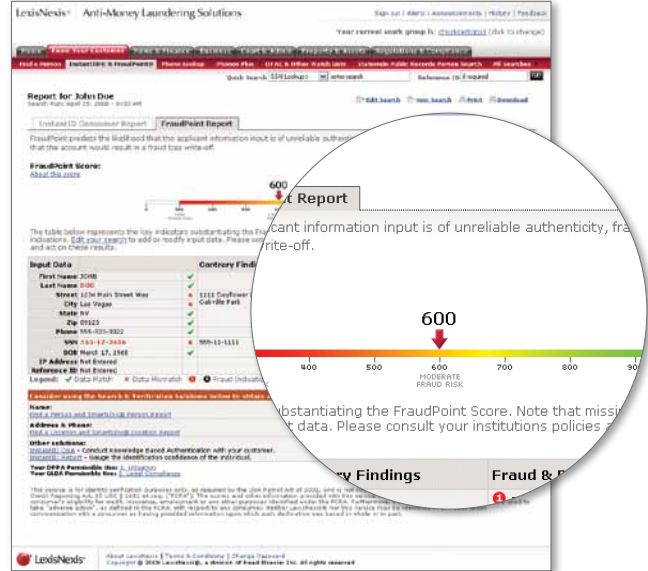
LexisNexis® Anti-Money Laundering Solutions

Sign out | Alerts | Announcements | History | Feedback

Your current search group is: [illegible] (click to change)

Home | Know Your Customer | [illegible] | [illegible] | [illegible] | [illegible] | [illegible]

Find a Person | InstantID & FraudPoint | Phone Lookup | Phones Plus | OFAC & Other Watch Lists | Customize Public Records Person Search | All Searches

Quick Search SSN Lookup | enter search | Reference ID: Required

Report for: John Doe

Edit Search | New Search | Print | Download

InstantID Consumer Report | FraudPoint Report

FraudPoint predicts the likelihood that the applicant information input is of unreliable authenticity, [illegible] that the account would result in a fraud loss write-off.

FraudPoint Score:

About this score

600

The table below represents the key indicators substantiating the FraudPoint Score. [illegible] indicators. Edit your search to add or modify input data. Please consult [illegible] and act on these results.

| Input Data | | | Contrary Findings |
|---|---|---|---|
| First Name | JOHN | | |
| Last Name | DOE | | |
| Street | 1234 Main Street Way | | 1111 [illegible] |
| City | Las Vegas | | Oakville Park |
| State | NV | | |
| Zip | 89123 | | |
| Phone | 555-555-5522 | | |
| SSN | 555-12-3456 | | 555-11-1111 |
| DOB | March 17, 1965 | | |
| IP Address | Not Entered | | |
| Reference ID | Not Entered | | |

Legend: ✓ Data Match ✗ Data Mismatch ● Fraud Indicator

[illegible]

Name:
Find a Person and SmartLinx® Person Report

Address & Phone:
Find a Location and SmartLinx® Location Report

Other solutions:
InstantID Q&A - Conduct Knowledge Based Authentication with your customer.
InstantID Report - Gauge the identification confidence of the individual.

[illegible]

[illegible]

About LexisNexis | Terms & Conditions | Change Password
Copyright © 2008 LexisNexis®, a division of Reed Elsevier Inc. All rights reserved

LexisNexis®

t Report

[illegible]cant information input is of unreliable authenticity, fra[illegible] write-off.

600

300 400 500 600 700 800 90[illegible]

MODERATE FRAUD RISK

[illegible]bstantiating the FraudPoint Score. Note that missi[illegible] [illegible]t data. Please consult your institutions policies a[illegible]

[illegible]y Findings | Fraud & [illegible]